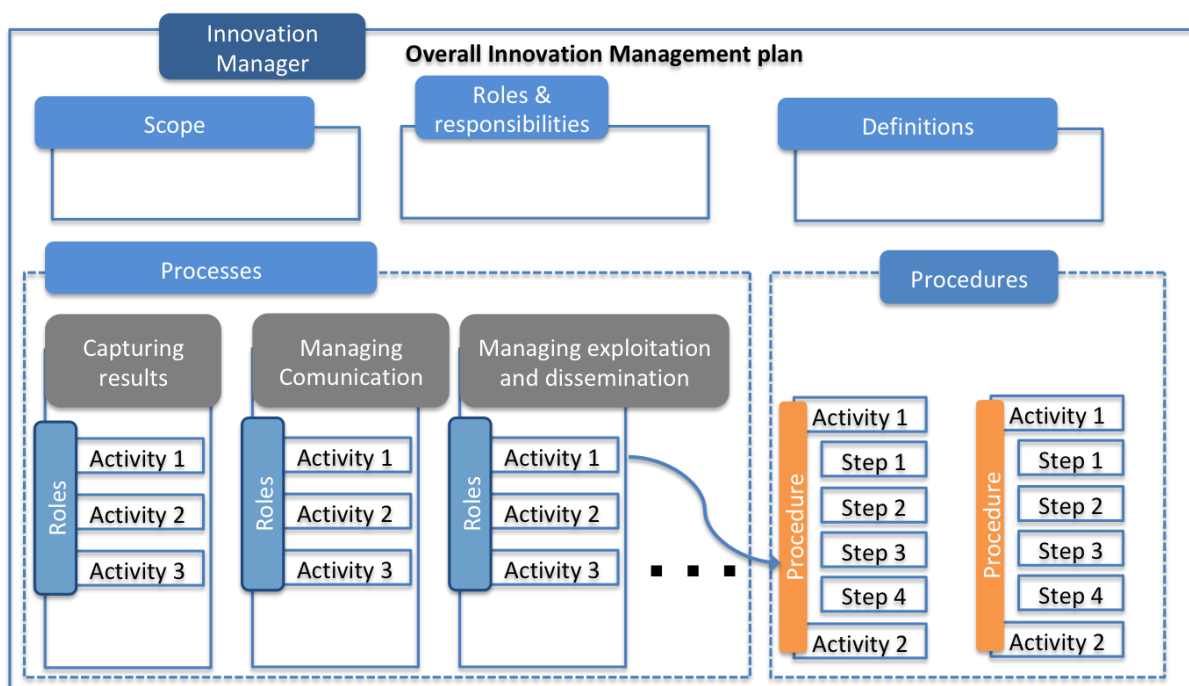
Innovation Manager

Overall Innovation Management plan

Scope

Roles & responsibilities

Definitions

Processes

Capturing results

Roles

Activity 1

Activity 2

Activity 3

Managing Comunication

Roles

Activity 1

Activity 2

Activity 3

Managing exploitation and dissemination

Roles

Activity 1

Activity 2

Activity 3

. . .

Procedures

Procedure

Activity 1

Step 1

Step 2

Step 3

Step 4

Activity 2

Procedure

Activity 1

Step 1

Step 2

Step 3

Step 4

Activity 2